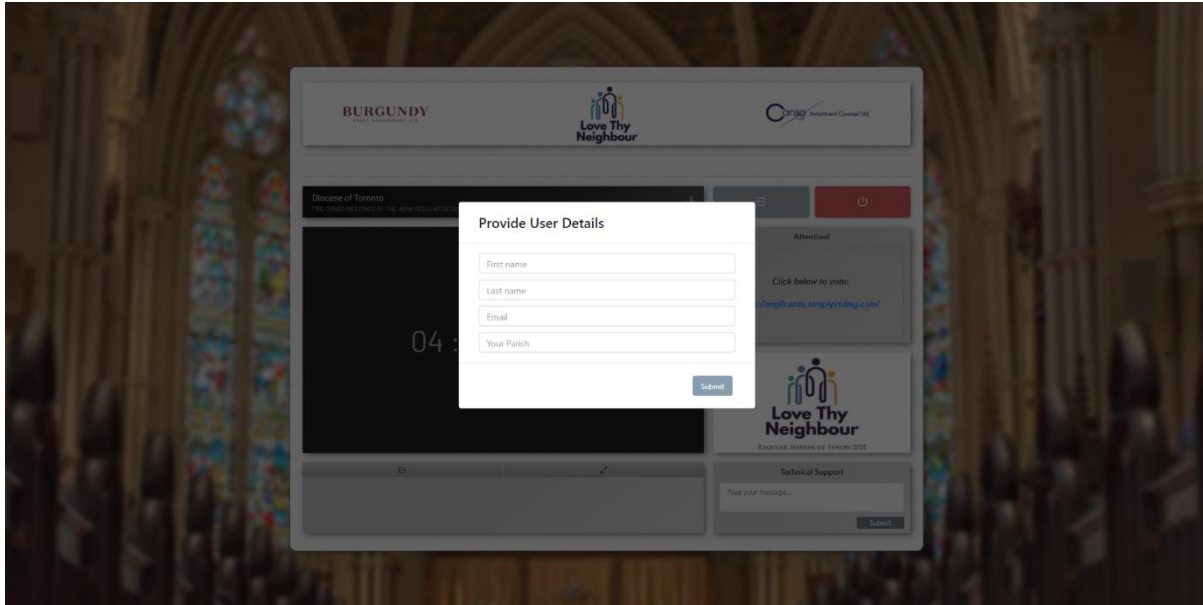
BURGUNDY
ASSET MANAGEMENT LTD

Love Thy Neighbour

Canso Investment Counsel Ltd

Diocese of Toronto
PRE-SYNOD MEETING OF THE 163RD REGULAR SESSION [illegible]

04 :

Provide User Details

First name

Last name

Email

Your Parish

Submit

Attention!

Click below to vote:

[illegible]//anglicanto.simplyvoting.com/

Love Thy Neighbour
REGULAR SESSION OF SYNOD 2021

Technical Support

Type your message...

Submit